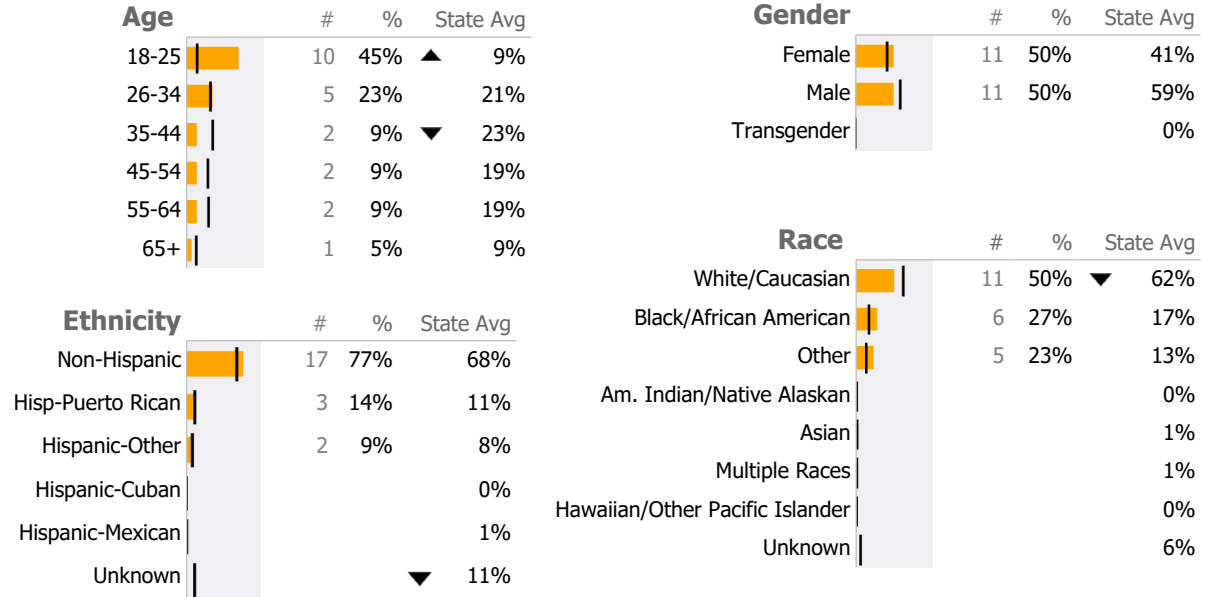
| Age | # | % | | State Avg |
|---|---|---|---|---|
| 18-25 | 10 | 45% | ▲ | 9% |
| 26-34 | 5 | 23% | | 21% |
| 35-44 | 2 | 9% | ▼ | 23% |
| 45-54 | 2 | 9% | | 19% |
| 55-64 | 2 | 9% | | 19% |
| 65+ | 1 | 5% | | 9% |

| Ethnicity | # | % | | State Avg |
|---|---|---|---|---|
| Non-Hispanic | 17 | 77% | | 68% |
| Hisp-Puerto Rican | 3 | 14% | | 11% |
| Hispanic-Other | 2 | 9% | | 8% |
| Hispanic-Cuban | | | | 0% |
| Hispanic-Mexican | | | | 1% |
| Unknown | | | ▼ | 11% |

| Gender | # | % | State Avg |
|---|---|---|---|
| Female | 11 | 50% | 41% |
| Male | 11 | 50% | 59% |
| Transgender | | | 0% |

| Race | # | % | | State Avg |
|---|---|---|---|---|
| White/Caucasian | 11 | 50% | ▼ | 62% |
| Black/African American | 6 | 27% | | 17% |
| Other | 5 | 23% | | 13% |
| Am. Indian/Native Alaskan | | | | 0% |
| Asian | | | | 1% |
| Multiple Races | | | | 1% |
| Hawaiian/Other Pacific Islander | | | | 0% |
| Unknown | | | | 6% |